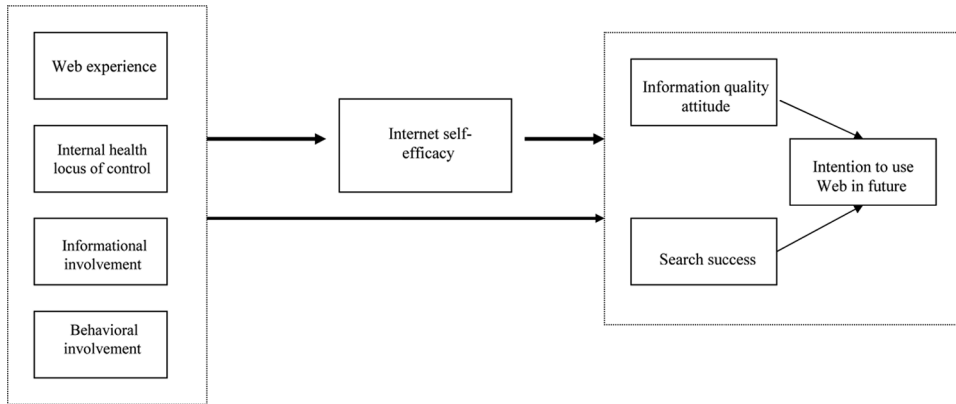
Web experience

Internal health locus of control

Informational involvement

Behavioral involvement

Internet self-efficacy

Information quality attitude

Search success

Intention to use Web in future